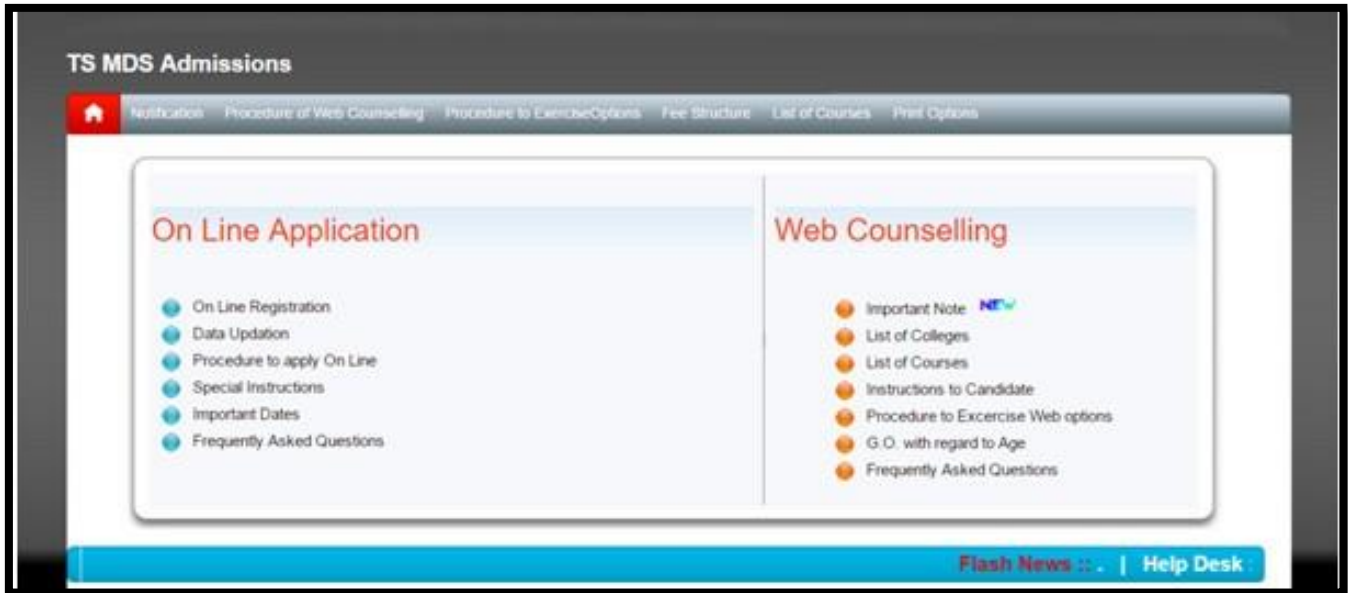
TS MDS Admissions

Notification Procedure of Web Counselling Procedure to ExerciseOptions Fee Structure List of Courses Print Options

On Line Application

On Line Registration
Data Updation
Procedure to apply On Line
Special Instructions
Important Dates
Frequently Asked Questions

Web Counselling

Important Note NEW
List of Colleges
List of Courses
Instructions to Candidate
Procedure to Excercise Web options
G.O. with regard to Age
Frequently Asked Questions

Flash News :: . | Help Desk :